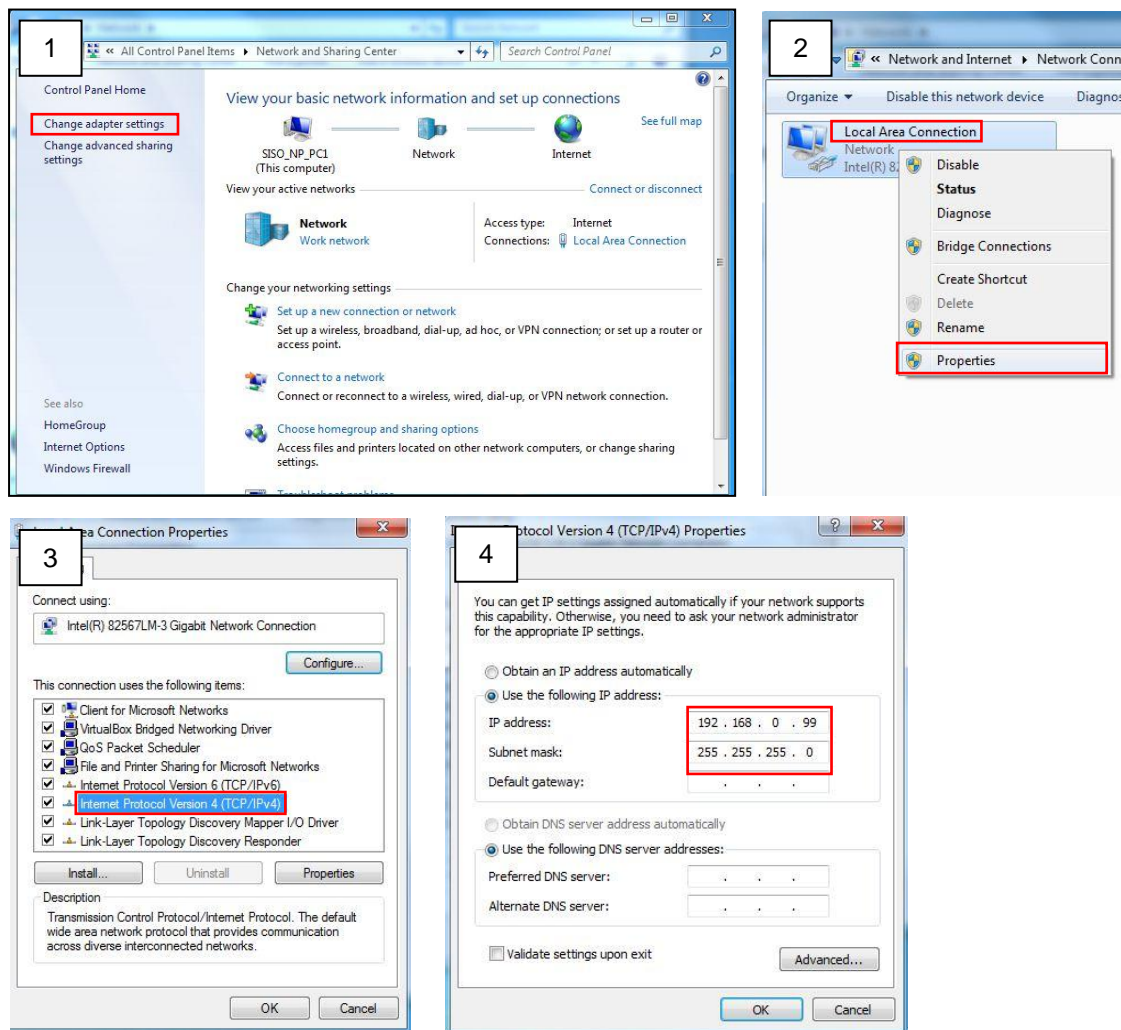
1

« All Control Panel Items ▸ Network and Sharing Center

Search Control Panel

Control Panel Home

Change adapter settings

Change advanced sharing settings

View your basic network information and set up connections

See full map

SISO_NP_PC1 (This computer)

Network

Internet

View your active networks

Connect or disconnect

Network

Work network

Access type: Internet

Connections: Local Area Connection

Change your networking settings

Set up a new connection or network

Set up a wireless, broadband, dial-up, ad hoc, or VPN connection; or set up a router or access point.

Connect to a network

Connect or reconnect to a wireless, wired, dial-up, or VPN network connection.

Choose homegroup and sharing options

Access files and printers located on other network computers, or change sharing settings.

See also

HomeGroup

Internet Options

Windows Firewall

2

« Network and Internet ▸ Network Conn

Organize ▾

Disable this network device

Diagnos

Local Area Connection

Network

Intel(R) 8

Disable

Status

Diagnose

Bridge Connections

Create Shortcut

Delete

Rename

Properties

3

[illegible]ea Connection Properties

Connect using:

Intel(R) 82567LM-3 Gigabit Network Connection

Configure...

This connection uses the following items:

Client for Microsoft Networks

VirtualBox Bridged Networking Driver

QoS Packet Scheduler

File and Printer Sharing for Microsoft Networks

Internet Protocol Version 6 (TCP/IPv6)

Internet Protocol Version 4 (TCP/IPv4)

Link-Layer Topology Discovery Mapper I/O Driver

Link-Layer Topology Discovery Responder

Install...

Uninstall

Properties

Description

Transmission Control Protocol/Internet Protocol. The default wide area network protocol that provides communication across diverse interconnected networks.

OK

Cancel

4

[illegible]otocol Version 4 (TCP/IPv4) Properties

You can get IP settings assigned automatically if your network supports this capability. Otherwise, you need to ask your network administrator for the appropriate IP settings.

Obtain an IP address automatically

Use the following IP address:

IP address: 192 . 168 . 0 . 99

Subnet mask: 255 . 255 . 255 . 0

Default gateway: . . .

Obtain DNS server address automatically

Use the following DNS server addresses:

Preferred DNS server: . . .

Alternate DNS server: . . .

Validate settings upon exit

Advanced...

OK

Cancel